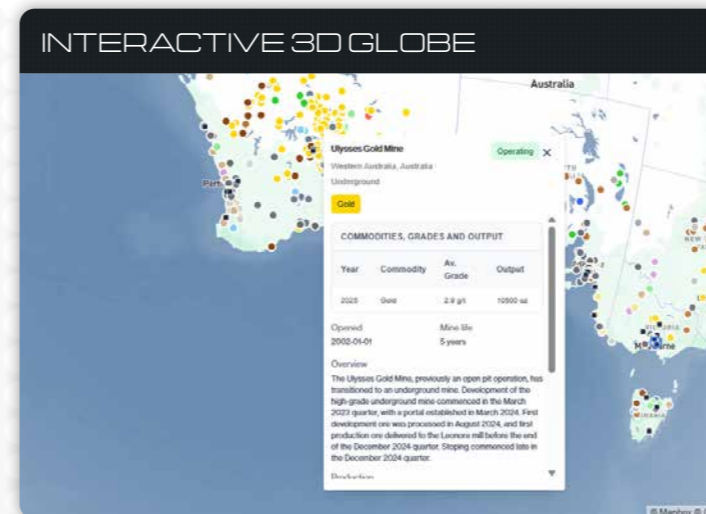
INTERACTIVE 3D GLOBE

Australia

Perth

Ulysses Gold Mine

Operating

Western Australia, Australia

Underground

Gold

COMMODITIES, GRADES AND OUTPUT

| Year | Commodity | Av. Grade | Output |
|---|---|---|---|
| 2025 | Gold | 2.9 g/t | 10500 oz |

Opened
2002-01-01

Mine life
5 years

Overview

The Ulysses Gold Mine, previously an open pit operation, has transitioned to an underground mine. Development of the high-grade underground mine commenced in the March 2023 quarter, with a portal established in March 2024. First development ore was processed in August 2024, and first production ore delivered to the Leonora mill before the end of the December 2024 quarter. Stoping commenced late in the December 2024 quarter.

Production

© Mapbox ©